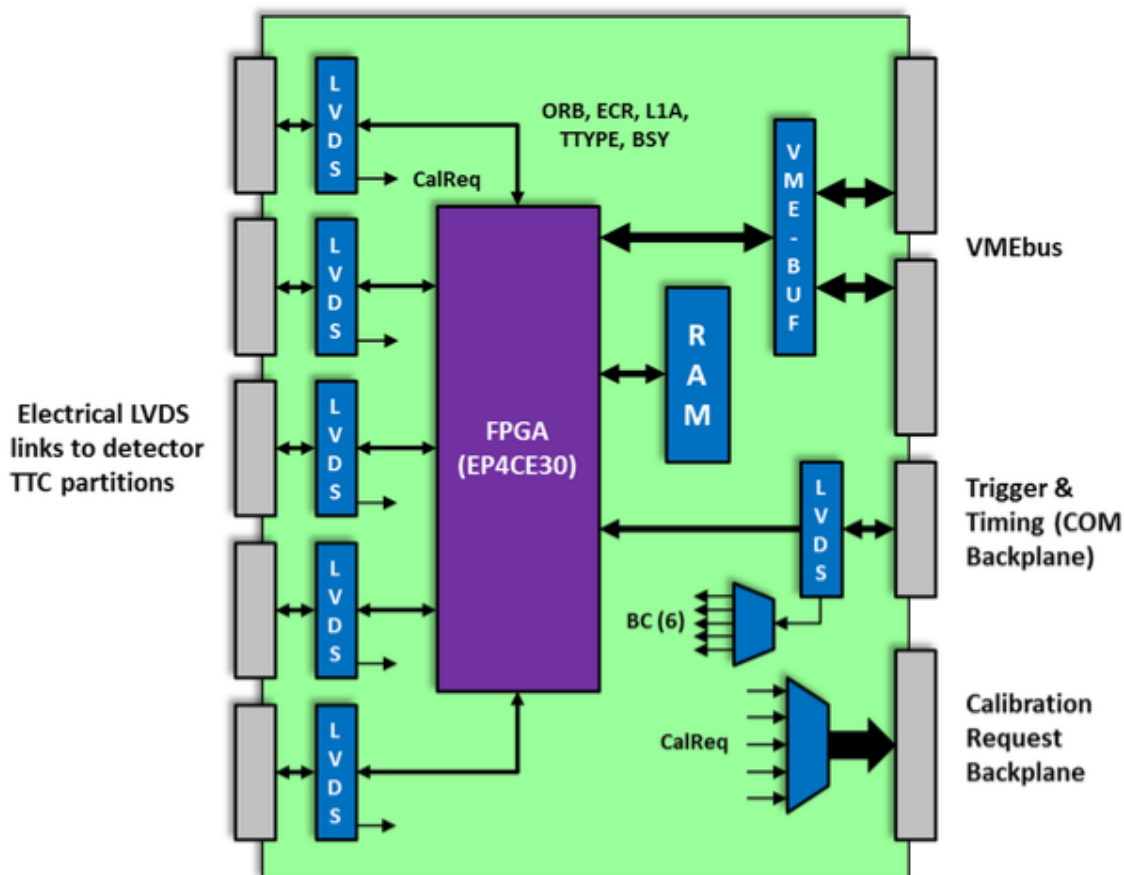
Electrical LVDS links to detector TTC partitions

LVDS

CalReq

LVDS

LVDS

LVDS

LVDS

ORB, ECR, L1A, TTYPE, BSY

FPGA (EP4CE30)

RAM

VME-BUF

VMEbus

LVDS

Trigger & Timing (COM Backplane)

BC (6)

CalReq

Calibration Request Backplane